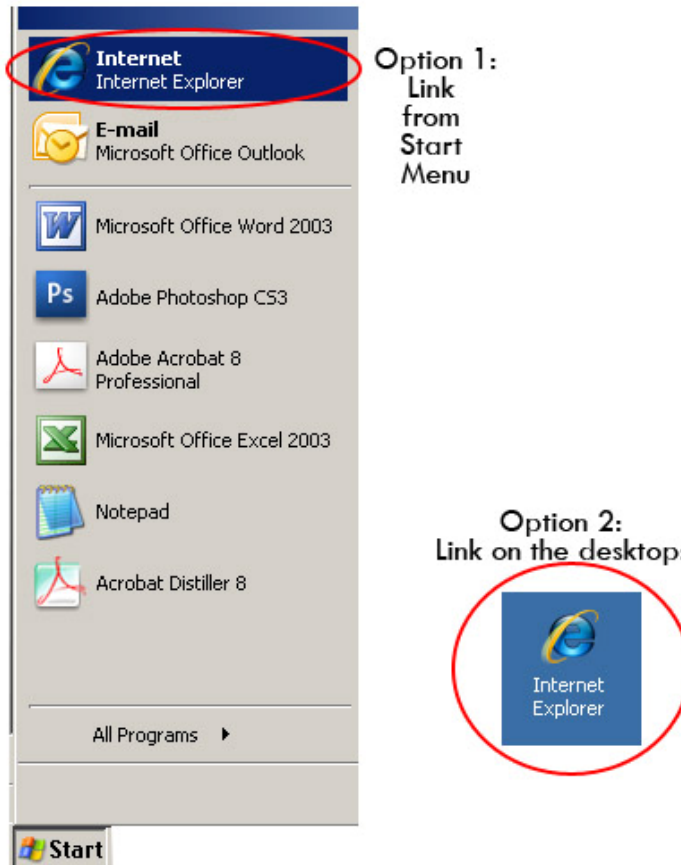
Internet
Internet Explorer

E-mail
Microsoft Office Outlook

Microsoft Office Word 2003

Adobe Photoshop CS3

Adobe Acrobat 8 Professional

Microsoft Office Excel 2003

Notepad

Acrobat Distiller 8

All Programs

Start

Option 1:
Link from Start Menu

Option 2:
Link on the desktop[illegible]

Internet Explorer